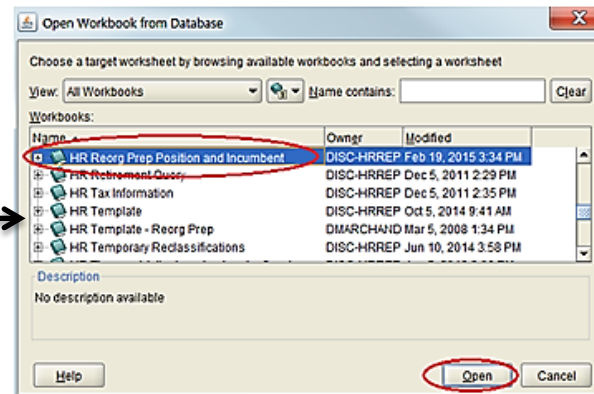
Open Workbook from Database

Choose a target worksheet by browsing available workbooks and selecting a worksheet

View: All Workbooks Name contains: Clear

Workbooks:

| Name | Owner | Modified |
|---|---|---|
| HR Reorg Prep Position and Incumbent | DISC-HRREP | Feb 19, 2015 3:34 PM |
| HR Retirement Query | DISC-HRREP | Dec 5, 2011 2:29 PM |
| HR Tax Information | DISC-HRREP | Dec 5, 2011 2:35 PM |
| HR Template | DISC-HRREP | Oct 5, 2014 9:41 AM |
| HR Template - Reorg Prep | DMARCHAND | Mar 5, 2008 1:34 PM |
| HR Temporary Reclassifications | DISC-HRREP | Jun 10, 2014 3:58 PM |
| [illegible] | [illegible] | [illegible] |

Description

No description available

Help Open Cancel